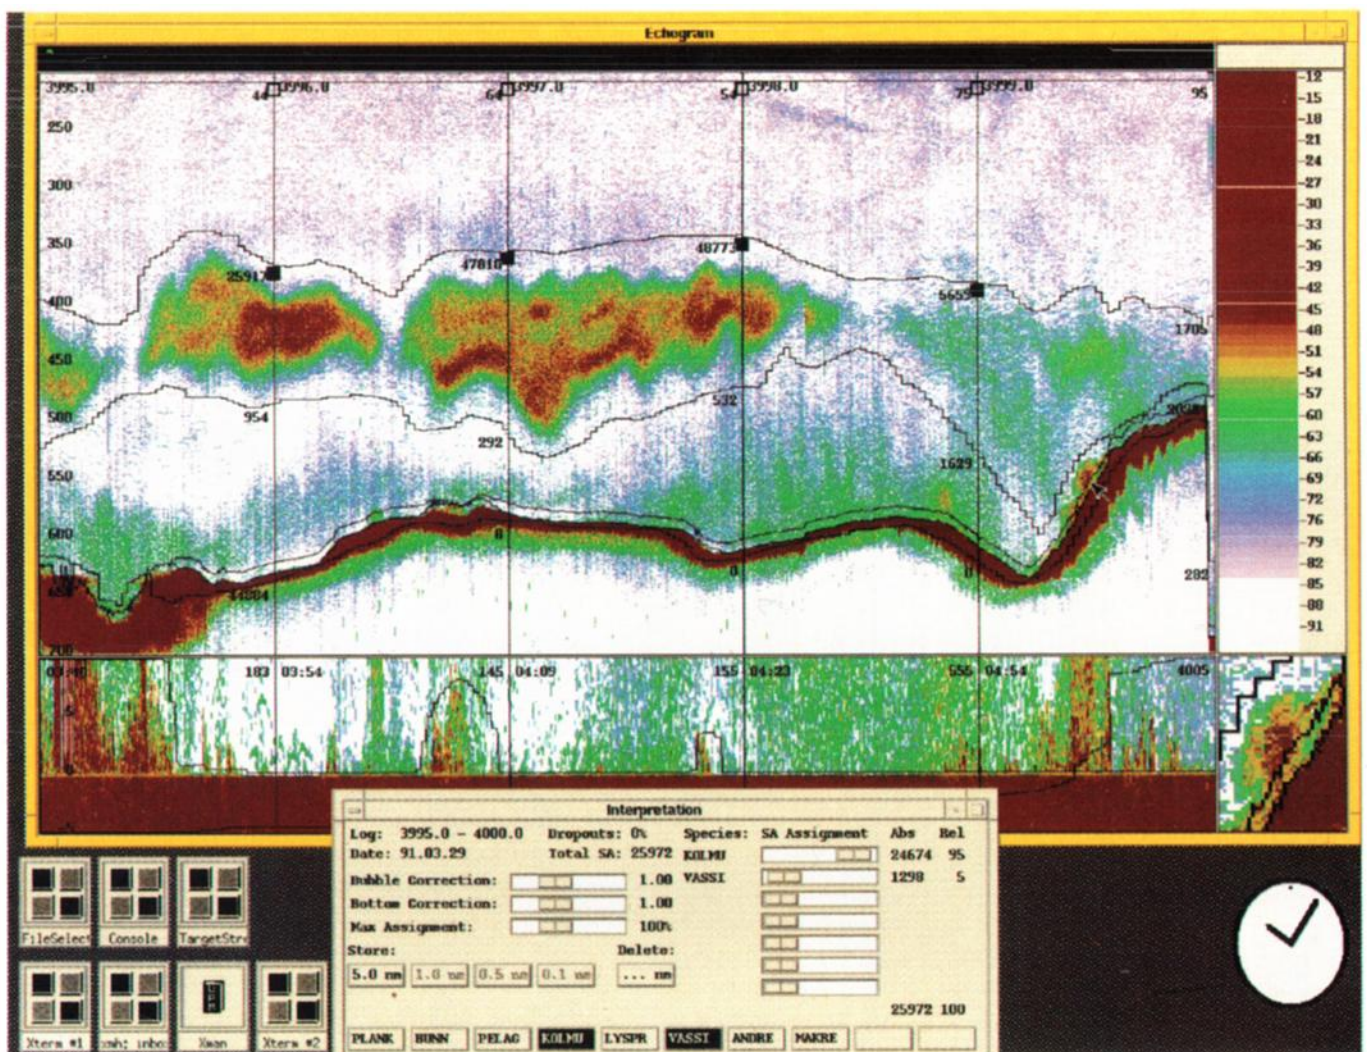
Echogram

3995.0
44 3996.0
64 3997.0
54 3998.0
79 3999.0
95

250
300
350
400
450
500
550
600
650
700

25917
47010
4877
5655
1705
954
292
532
1629
3028
0
0
0
282
34884

-12
-15
-18
-21
-24
-27
-30
-33
-36
-39
-42
-45
-48
-51
-54
-57
-60
-63
-66
-69
-72
-76
-79
-82
-85
-88
-91

03:40
183 03:54
145 04:09
155 04:23
556 04:54
4005

Interpretation

Log: 3995.0 - 4000.0 Dropouts: 0% Species: SA Assignment Abs Rel
Date: 91.03.29 Total SA: 25972 KOLMU 24674 95
Bubble Correction: 1.00 VASSI 1298 5
Bottom Correction: 1.00
Max Assignment: 100%
Store: Delete:
5.0 nm 1.0 nm 0.5 nm 0.1 nm ... nm
25972 100

PLANK BUNN PELAG KOLMU LYSPR VASSI ANDRE MAKRE

FileSelect Console TargetStr
Xterm #1 xmh: inbo Xman Xterm #2